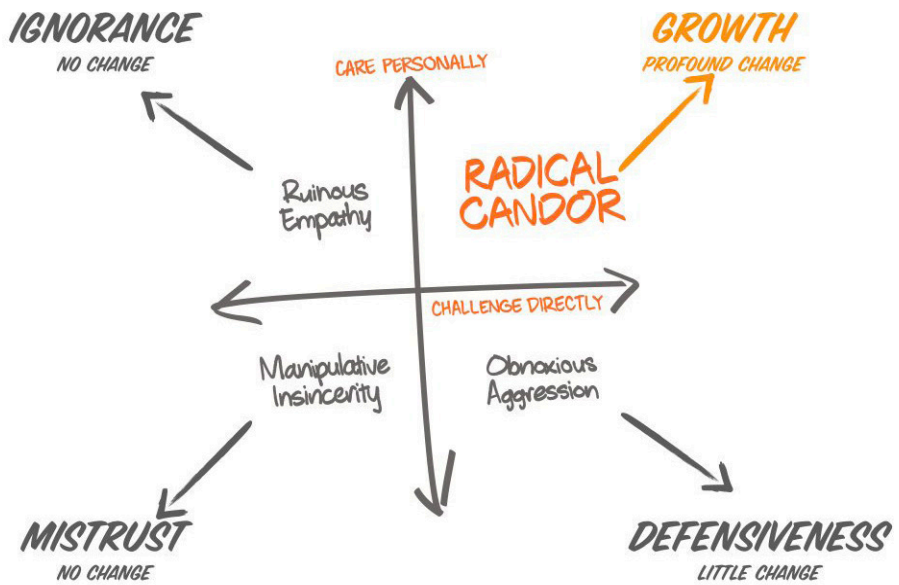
IGNORANCE
NO CHANGE

CARE PERSONALLY

GROWTH
PROFOUND CHANGE

Ruinous Empathy

RADICAL CANDOR

CHALLENGE DIRECTLY

Manipulative Insincerity

Obnoxious Aggression

MISTRUST
NO CHANGE

DEFENSIVENESS
LITTLE CHANGE